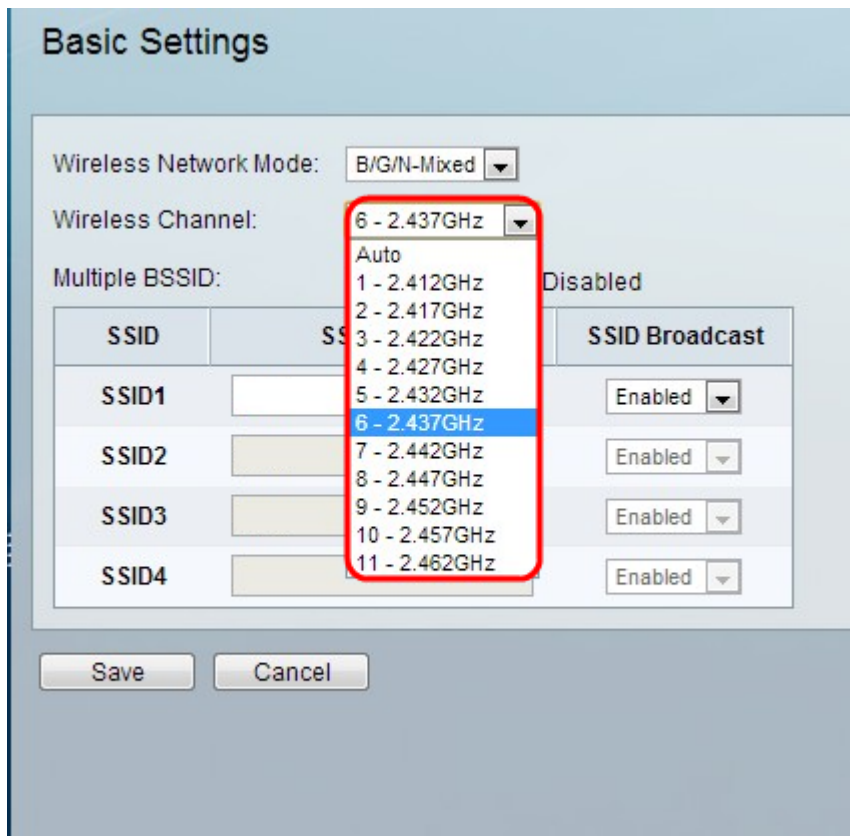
Basic Settings

Wireless Network Mode: B/G/N-Mixed

Wireless Channel: 6 - 2.437GHz

Auto
1 - 2.412GHz
2 - 2.417GHz
3 - 2.422GHz
4 - 2.427GHz
5 - 2.432GHz
6 - 2.437GHz
7 - 2.442GHz
8 - 2.447GHz
9 - 2.452GHz
10 - 2.457GHz
11 - 2.462GHz

Multiple BSSID: Disabled

| SSID | SS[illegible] | SSID Broadcast |
|---|---|---|
| SSID1 | | Enabled |
| SSID2 | | Enabled |
| SSID3 | | Enabled |
| SSID4 | | Enabled |

Save Cancel